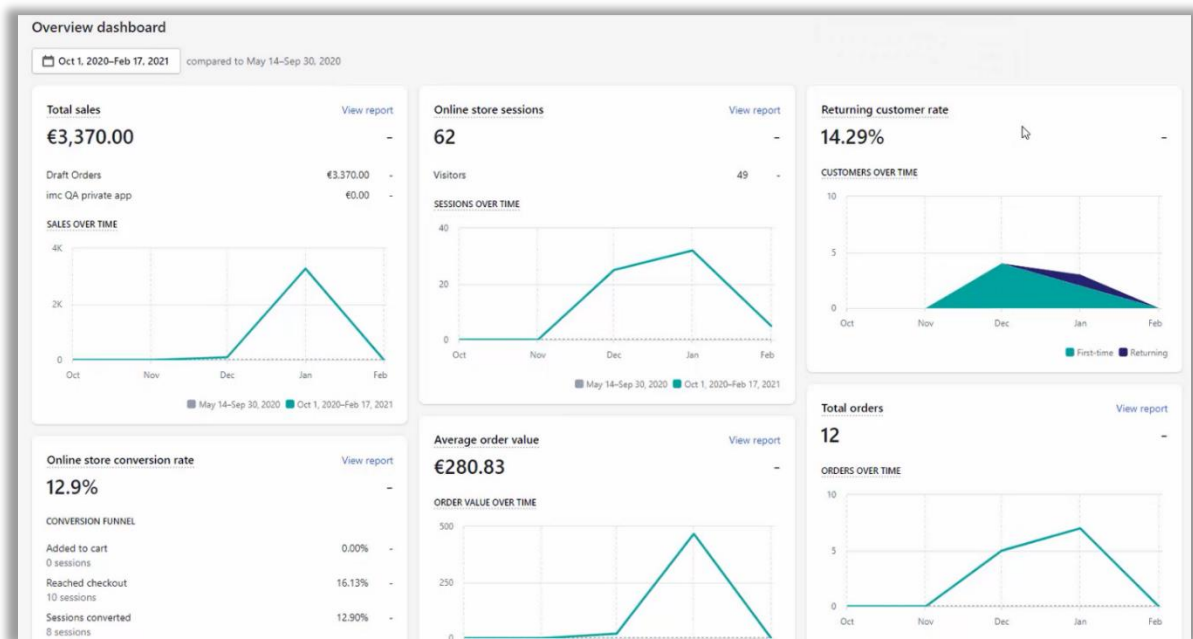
Overview dashboard

Oct 1, 2020–Feb 17, 2021 compared to May 14–Sep 30, 2020

Total sales
View report
€3,370.00
-

Draft Orders €3,370.00 -
imc QA private app €0.00 -

SALES OVER TIME
4K
2K
0
Oct Nov Dec Jan Feb
May 14–Sep 30, 2020 Oct 1, 2020–Feb 17, 2021

Online store sessions
View report
62
-

Visitors 49 -

SESSIONS OVER TIME
40
20
0
Oct Nov Dec Jan Feb
May 14–Sep 30, 2020 Oct 1, 2020–Feb 17, 2021

Returning customer rate
14.29%
-

CUSTOMERS OVER TIME
10
5
0
Oct Nov Dec Jan Feb
First-time Returning

Online store conversion rate
View report
12.9%
-

CONVERSION FUNNEL
Added to cart 0.00% -
0 sessions
Reached checkout 16.13% -
10 sessions
Sessions converted 12.90% -
8 sessions

Average order value
View report
€280.83
-

ORDER VALUE OVER TIME
500
250
0

Total orders
View report
12
-

ORDERS OVER TIME
10
5
0
Oct Nov Dec Jan Feb